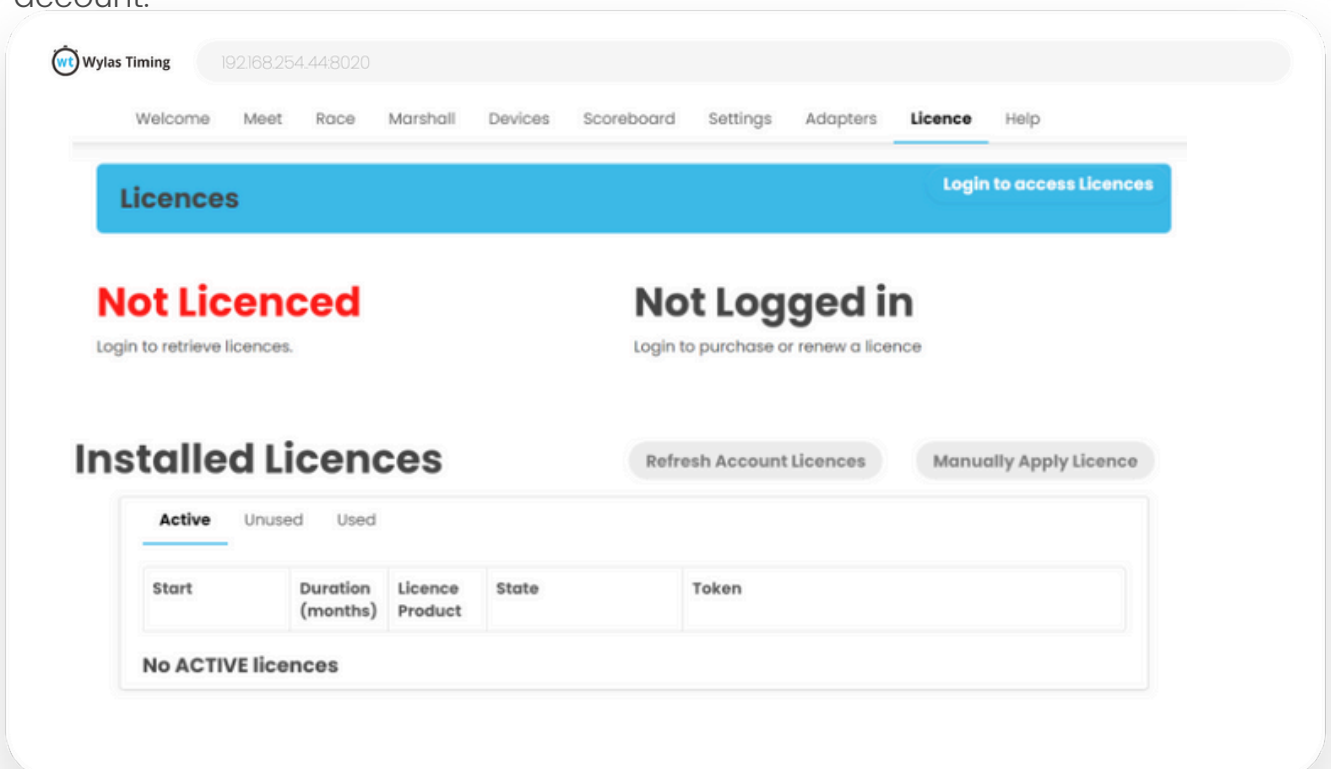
account.

wt Wylas Timing 192.168.254.44:8020

Welcome Meet Race Marshall Devices Scoreboard Settings Adapters Licence Help

Licences

Login to access Licences

Not Licenced

Login to retrieve licences.

Not Logged in

Login to purchase or renew a licence

Installed Licences

Refresh Account Licences

Manually Apply Licence

Active Unused Used

| Start | Duration (months) | Licence Product | State | Token |
|---|---|---|---|---|

No ACTIVE licences